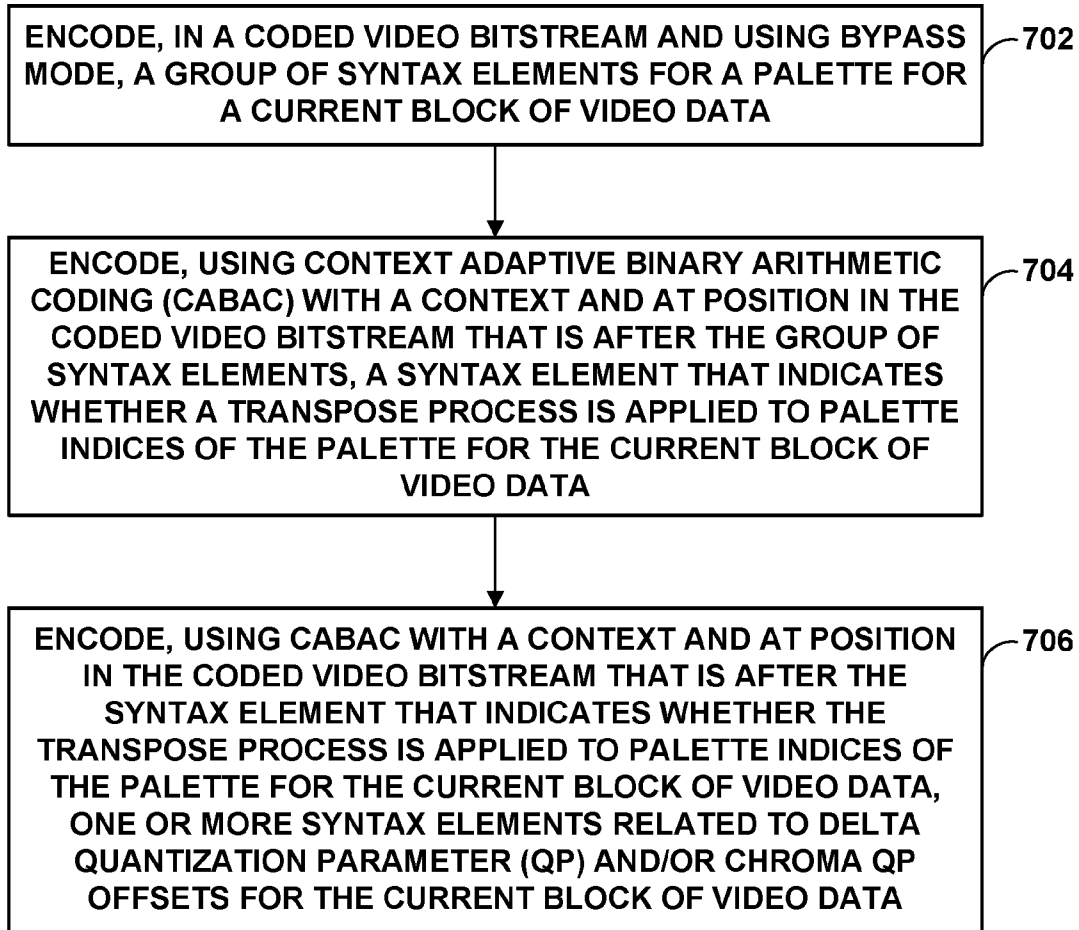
ENCODE, IN A CODED VIDEO BITSTREAM AND USING BYPASS MODE, A GROUP OF SYNTAX ELEMENTS FOR A PALETTE FOR A CURRENT BLOCK OF VIDEO DATA

702

ENCODE, USING CONTEXT ADAPTIVE BINARY ARITHMETIC CODING (CABAC) WITH A CONTEXT AND AT POSITION IN THE CODED VIDEO BITSTREAM THAT IS AFTER THE GROUP OF SYNTAX ELEMENTS, A SYNTAX ELEMENT THAT INDICATES WHETHER A TRANSPOSE PROCESS IS APPLIED TO PALETTE INDICES OF THE PALETTE FOR THE CURRENT BLOCK OF VIDEO DATA

704

ENCODE, USING CABAC WITH A CONTEXT AND AT POSITION IN THE CODED VIDEO BITSTREAM THAT IS AFTER THE SYNTAX ELEMENT THAT INDICATES WHETHER THE TRANSPOSE PROCESS IS APPLIED TO PALETTE INDICES OF THE PALETTE FOR THE CURRENT BLOCK OF VIDEO DATA, ONE OR MORE SYNTAX ELEMENTS RELATED TO DELTA QUANTIZATION PARAMETER (QP) AND/OR CHROMA QP OFFSETS FOR THE CURRENT BLOCK OF VIDEO DATA

706